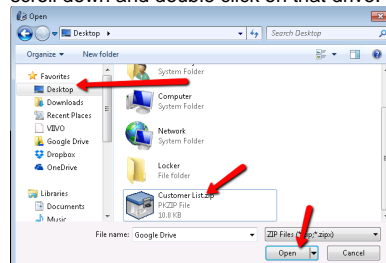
scroll down and double click on that drive

Open

Desktop

Search Desktop

Organize ▾ New folder

Favorites
Desktop
Downloads
Recent Places
VIIVO
Google Drive
Dropbox
OneDrive

Libraries
Documents
Music

System Folder

Computer
System Folder

Network
System Folder

Locker
File folder

Customer List.zip
PKZIP File
10.8 KB

File name: Google Drive

ZIP Files (*.zip;*.zipx)

Open

Cancel